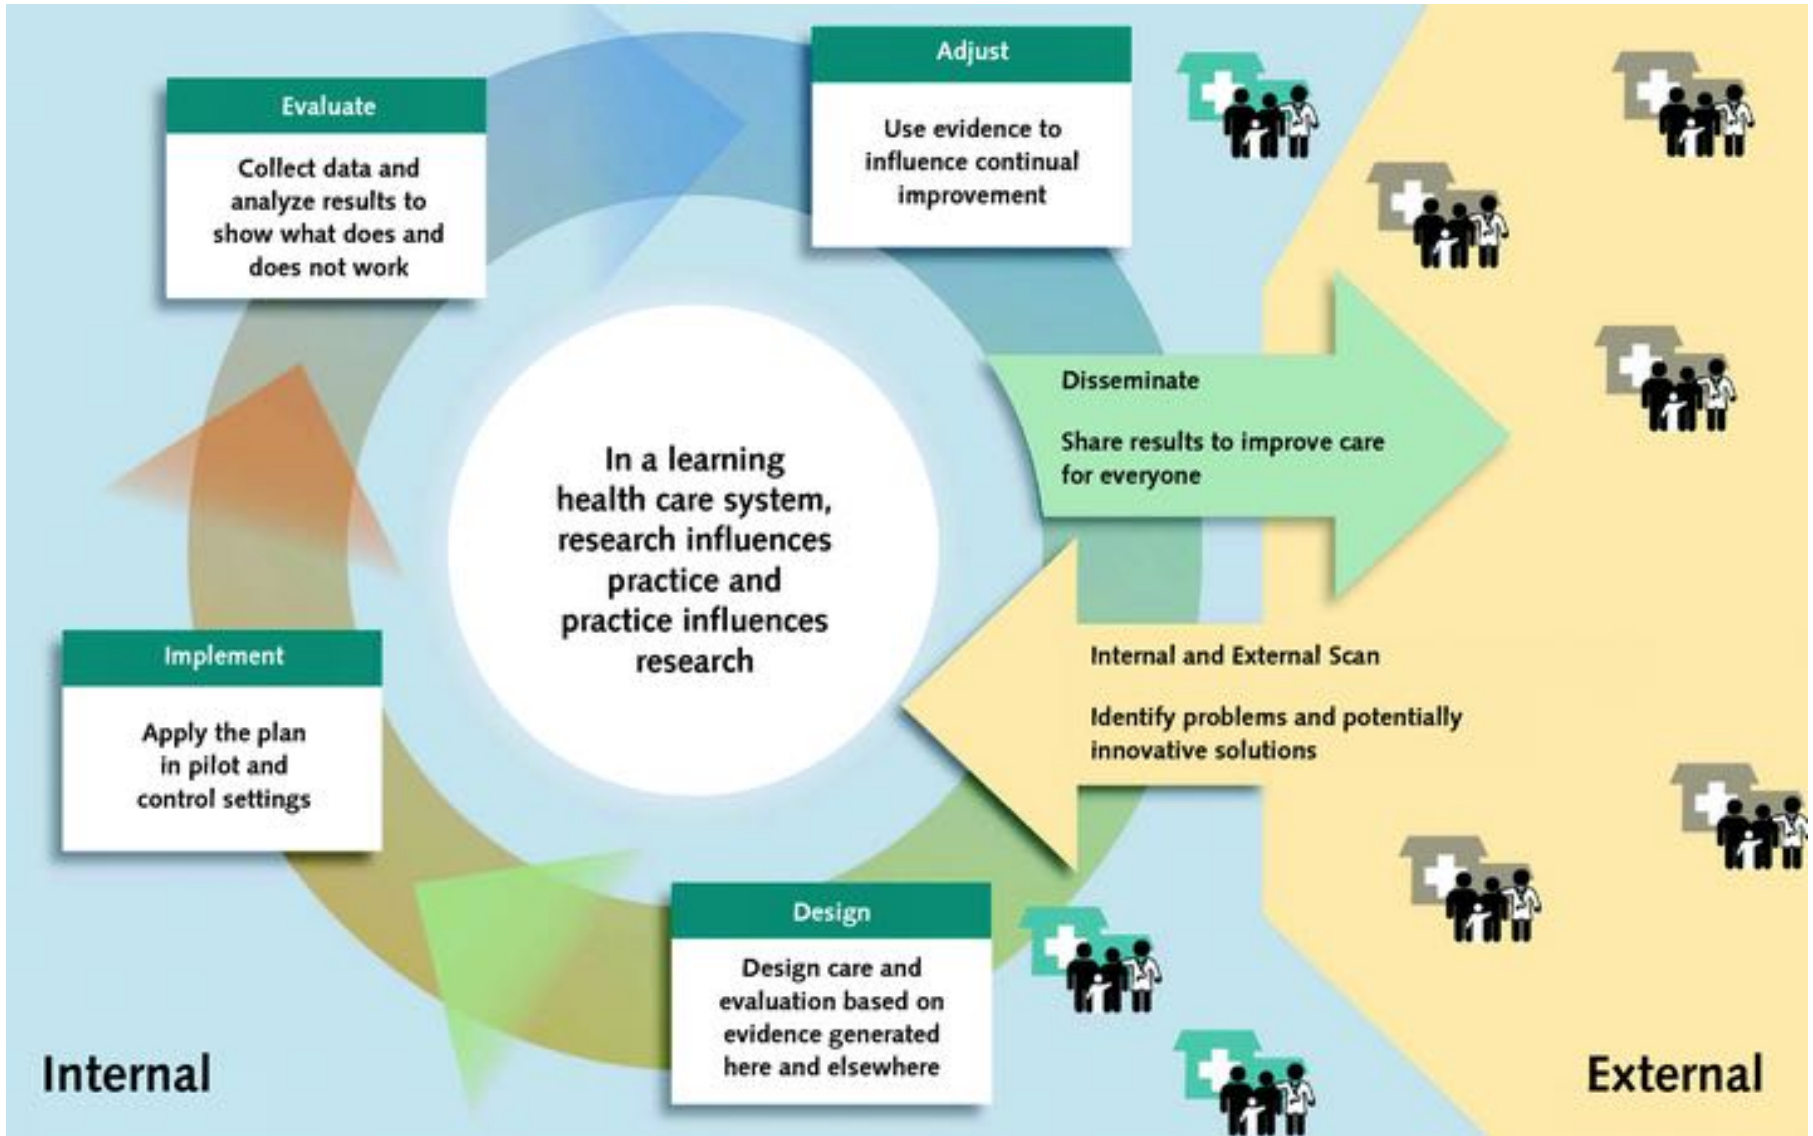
Evaluate

Collect data and analyze results to show what does and does not work

Adjust

Use evidence to influence continual improvement

In a learning health care system, research influences practice and practice influences research

Disseminate

Share results to improve care for everyone

Internal and External Scan

Identify problems and potentially innovative solutions

Implement

Apply the plan in pilot and control settings

Design

Design care and evaluation based on evidence generated here and elsewhere

Internal

External